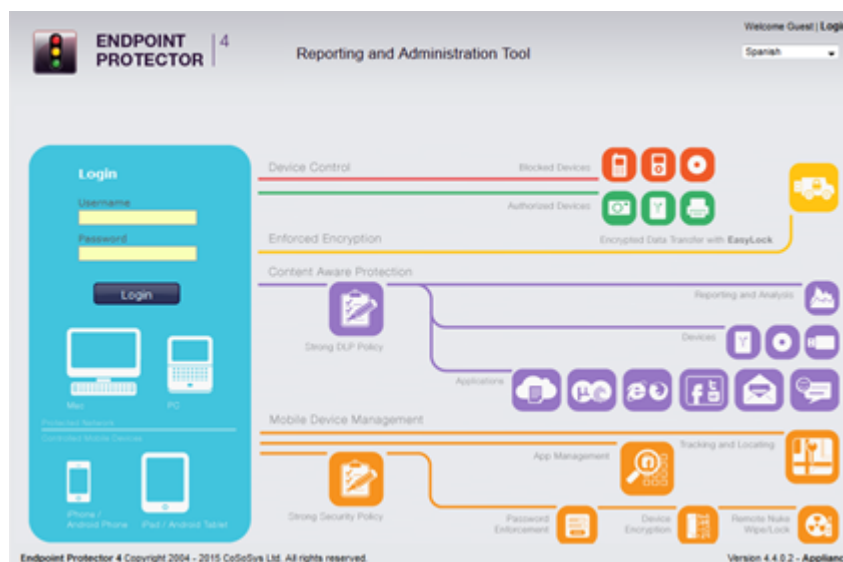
ENDPOINT PROTECTOR | 4

Reporting and Administration Tool

Welcome Guest | Logi

Spanish

Login

Username

Password

Login

Mac

PC

Protected Network

Controlled Mobile Devices

iPhone / Android Phone

iPad / Android Tablet

Device Control

Blocked Devices

Authorized Devices

Enforced Encryption

Encrypted Data Transfer with EasyLock

Content Aware Protection

Reporting and Analysis

Strong DLP Policy

Devices

Applications

Mobile Device Management

Tracking and Locating

App Management

Strong Security Policy

Password Enforcement

Device Encryption

Remote Nuke Wipe/Lock

Endpoint Protector 4 Copyright 2004 - 2015 CoSoSys Ltd. All rights reserved.

Version 4.4.0.2 - Applianc